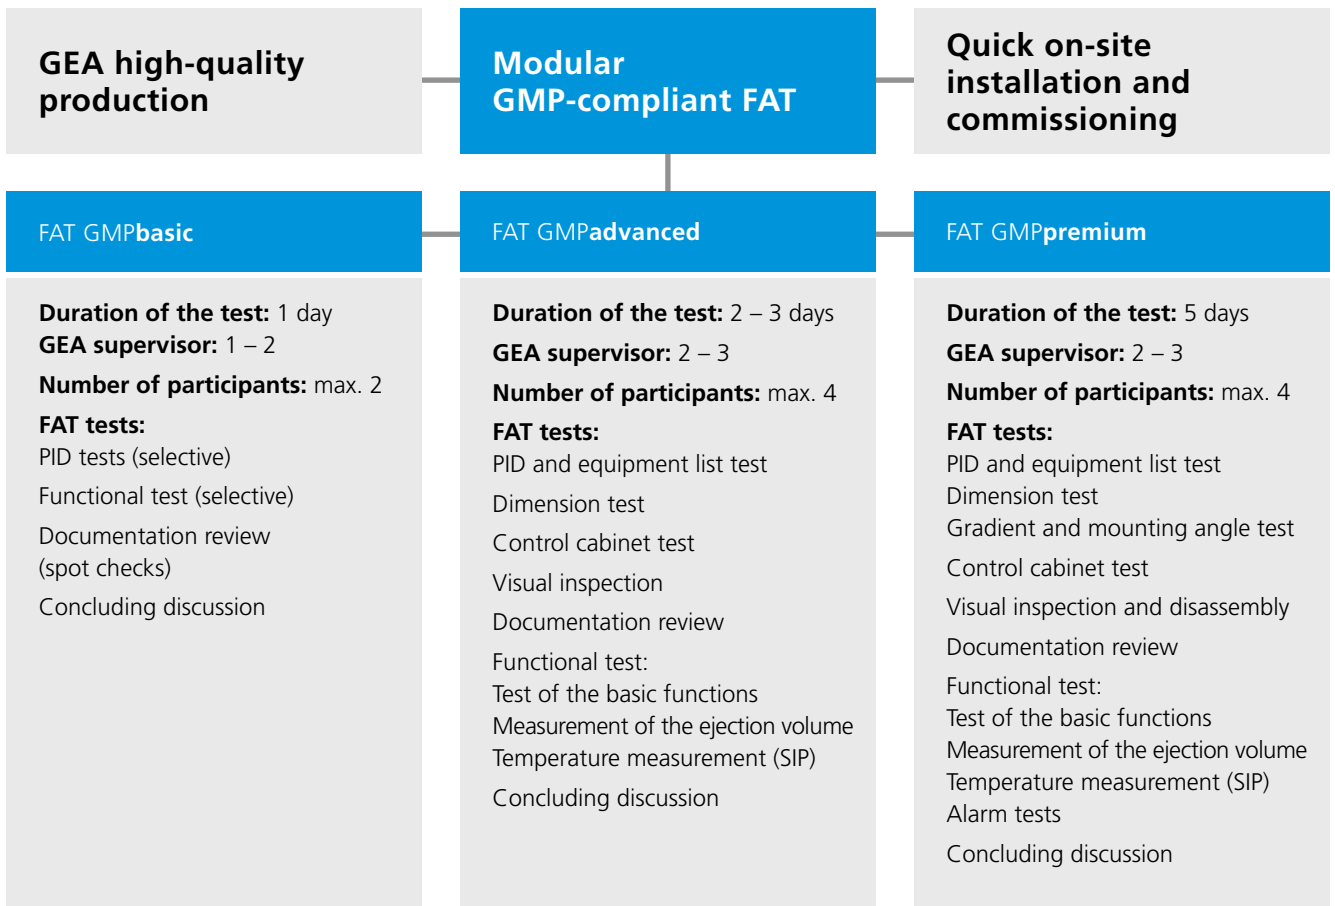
GEA high-quality production

Modular GMP-compliant FAT

Quick on-site installation and commissioning

FAT GMPbasic

Duration of the test: 1 day
GEA supervisor: 1 – 2
Number of participants: max. 2
FAT tests:
PID tests (selective)
Functional test (selective)
Documentation review (spot checks)
Concluding discussion

FAT GMPadvanced

Duration of the test: 2 – 3 days
GEA supervisor: 2 – 3
Number of participants: max. 4
FAT tests:
PID and equipment list test
Dimension test
Control cabinet test
Visual inspection
Documentation review
Functional test:
Test of the basic functions
Measurement of the ejection volume
Temperature measurement (SIP)
Concluding discussion

FAT GMPpremium

Duration of the test: 5 days
GEA supervisor: 2 – 3
Number of participants: max. 4
FAT tests:
PID and equipment list test
Dimension test
Gradient and mounting angle test
Control cabinet test
Visual inspection and disassembly
Documentation review
Functional test:
Test of the basic functions
Measurement of the ejection volume
Temperature measurement (SIP)
Alarm tests
Concluding discussion